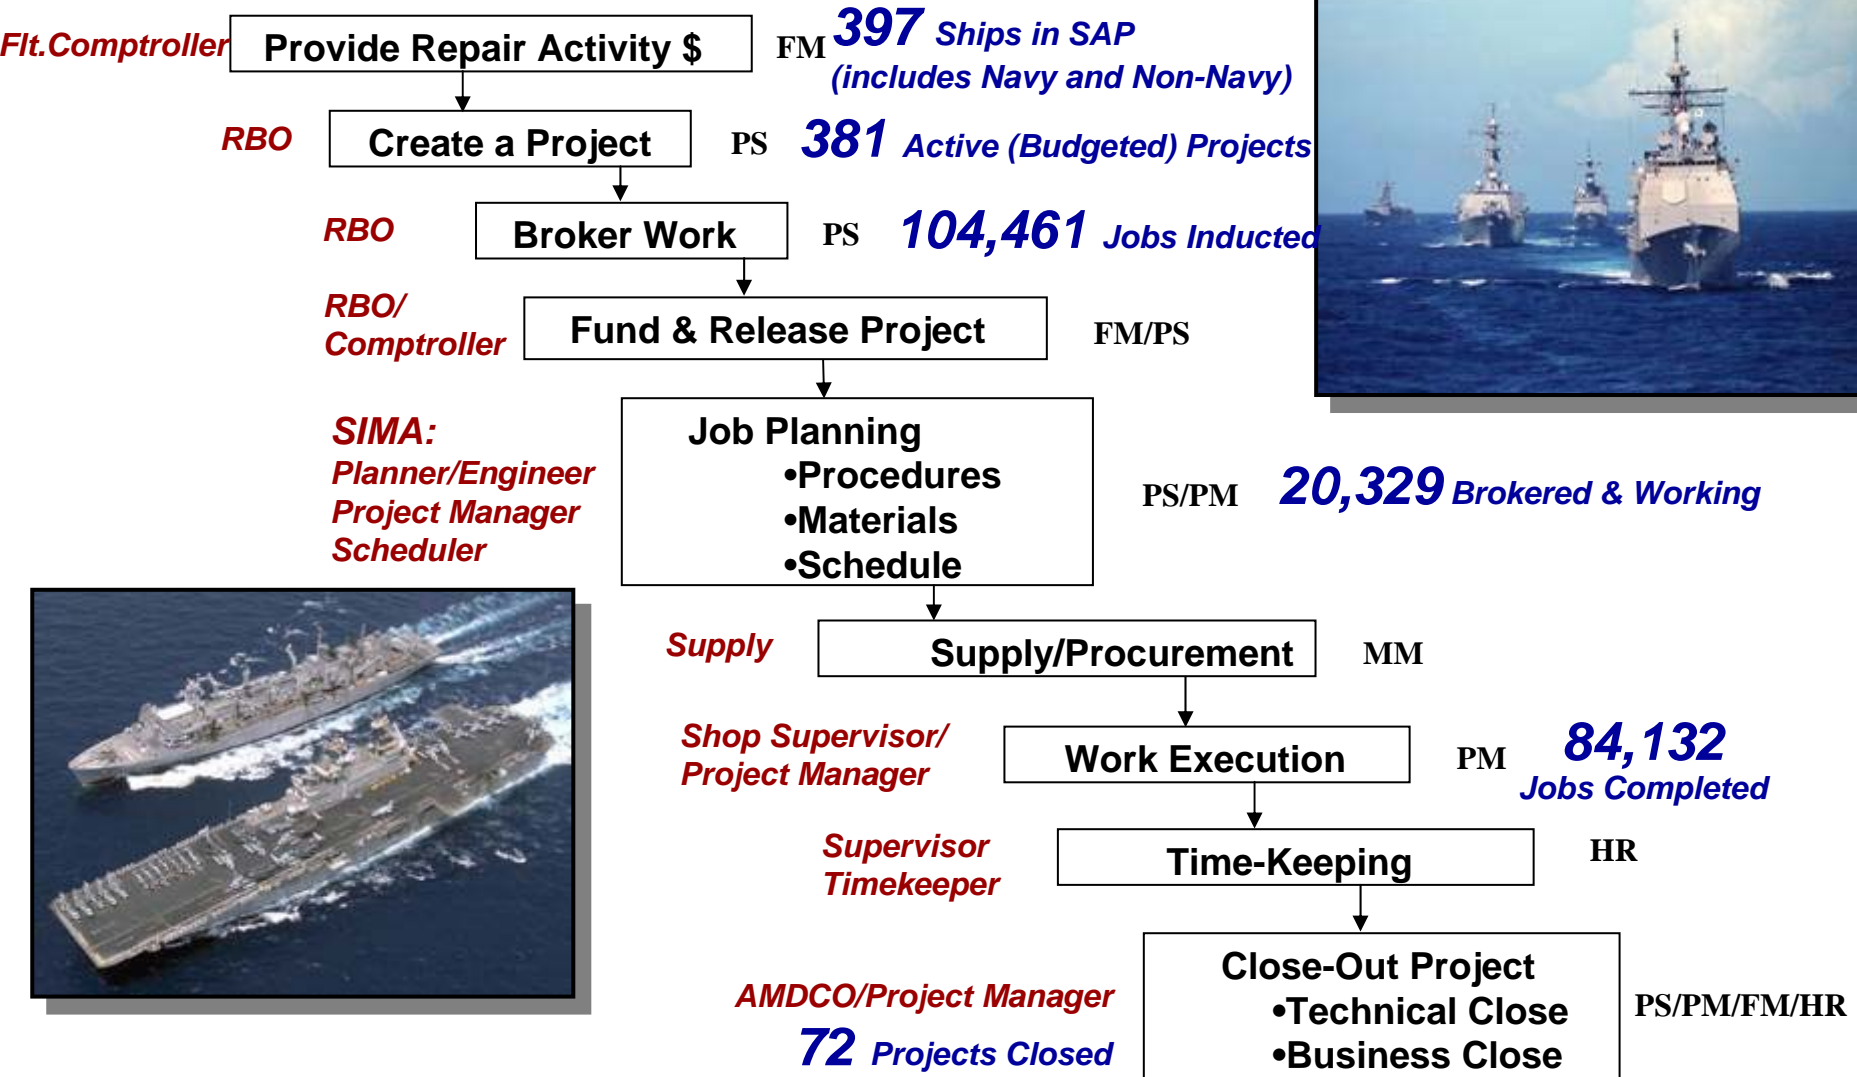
Flt.Comptroller

Provide Repair Activity $

FM

397 Ships in SAP (includes Navy and Non-Navy)

RBO

Create a Project

PS

381 Active (Budgeted) Projects

RBO

Broker Work

PS

104,461 Jobs Inducted

RBO/ Comptroller

Fund & Release Project

FM/PS

SIMA: Planner/Engineer Project Manager Scheduler

Job Planning
•Procedures
•Materials
•Schedule

PS/PM

20,329 Brokered & Working

Supply

Supply/Procurement

MM

Shop Supervisor/ Project Manager

Work Execution

PM

84,132 Jobs Completed

Supervisor Timekeeper

Time-Keeping

HR

AMDCO/Project Manager

72 Projects Closed

Close-Out Project
•Technical Close
•Business Close

PS/PM/FM/HR